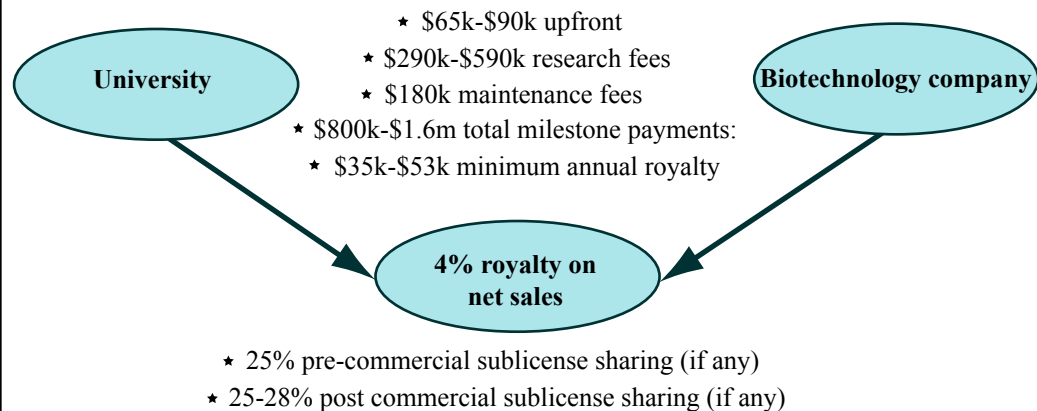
University

⋆ \$65k-\$90k upfront
⋆ \$290k-\$590k research fees
⋆ \$180k maintenance fees
⋆ \$800k-\$1.6m total milestone payments:
⋆ \$35k-\$53k minimum annual royalty

Biotechnology company

4% royalty on net sales

⋆ 25% pre-commercial sublicense sharing (if any)
⋆ 25-28% post commercial sublicense sharing (if any)